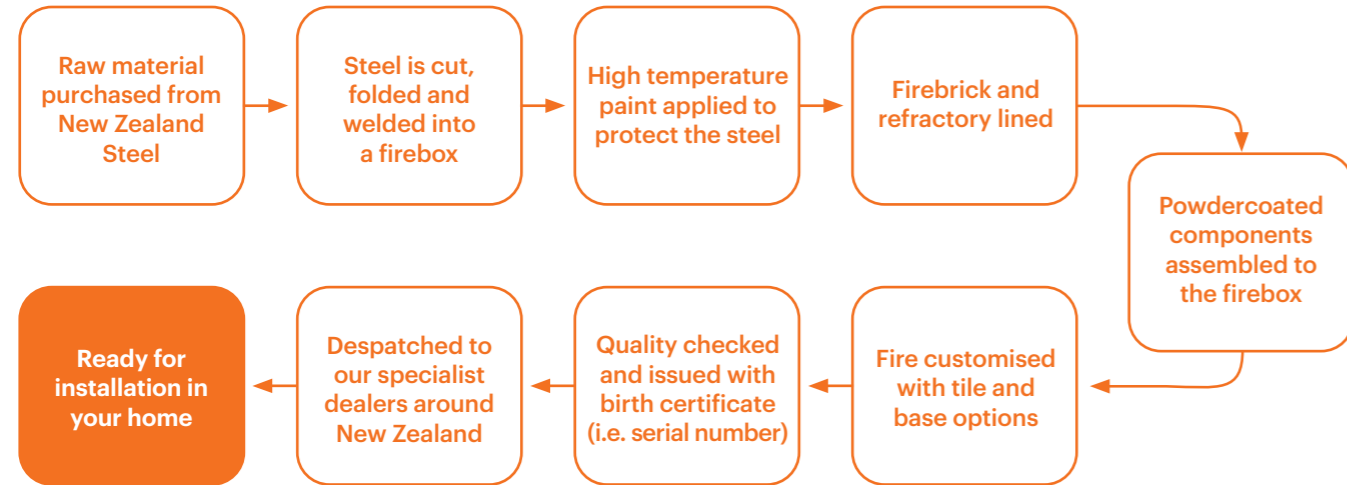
Raw material purchased from New Zealand Steel

Steel is cut, folded and welded into a firebox

High temperature paint applied to protect the steel

Firebrick and refractory lined

Powdercoated components assembled to the firebox

Fire customised with tile and base options

Quality checked and issued with birth certificate (i.e. serial number)

Despatched to our specialist dealers around New Zealand

Ready for installation in your home